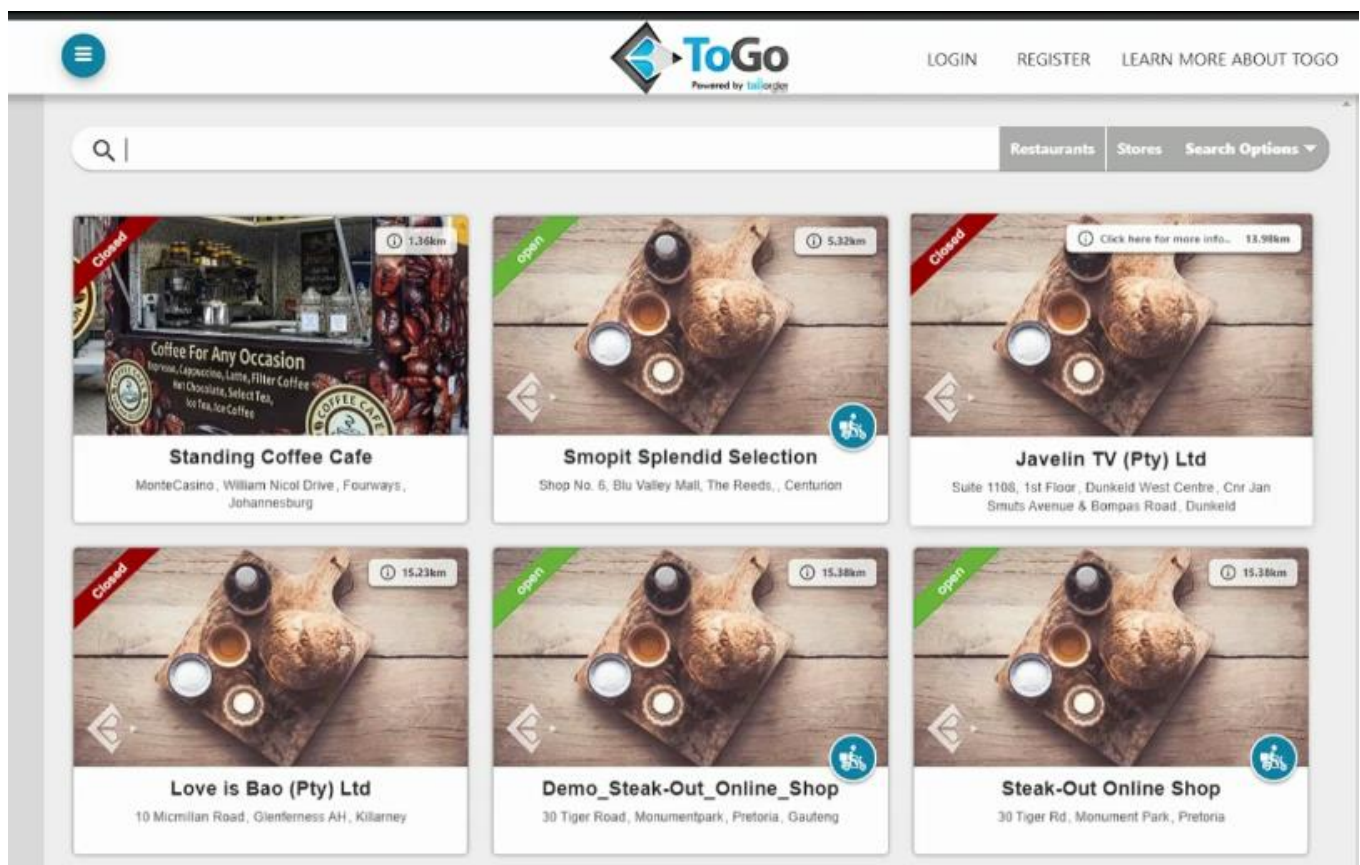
ToGo
Powered by tailorder

LOGIN REGISTER LEARN MORE ABOUT TOGO

Restaurants Stores Search Options

Closed
1.36km
Coffee For Any Occasion
Espresso, Cappuccino, Latte, Filter Coffee, Hot Chocolate, Select Tea, Ice Tea, Ice Coffee
COFFEE CAFE
Standing Coffee Cafe
MonteCasino, William Nicol Drive, Fourways, Johannesburg

open
5.32km
Smopit Splendid Selection
Shop No. 6, Blu Valley Mall, The Reeds, , Centurion

Closed
Click here for more info... 13.98km
Javelin TV (Pty) Ltd
Suite 1108, 1st Floor, Dunkeld West Centre, Cnr Jan Smuts Avenue & Bompas Road, Dunkeld

Closed
15.23km
Love is Bao (Pty) Ltd
10 Micmillan Road, Glenferness AH, Killarney

open
15.38km
Demo_Steak-Out_Online_Shop
30 Tiger Road, Monumentpark, Pretoria, Gauteng

open
15.38km
Steak-Out Online Shop
30 Tiger Rd, Monument Park, Pretoria